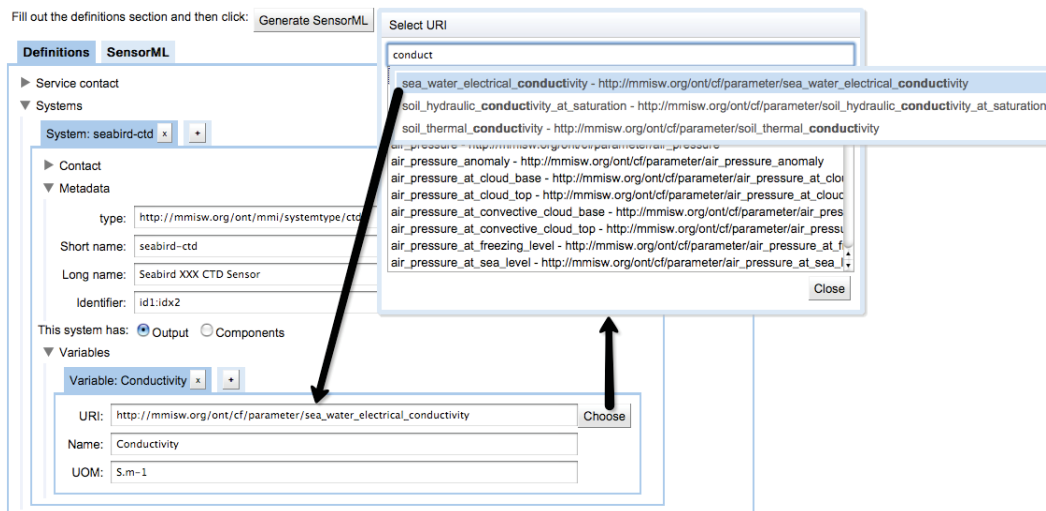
Fill out the definitions section and then click: Generate SensorML

Definitions SensorML

▶ Service contact
▼ Systems

System: seabird-ctd x +

▶ Contact
▼ Metadata

type: http://mmisw.org/ont/mmi/systemtype/ctd

Short name: seabird-ctd

Long name: Seabird XXX CTD Sensor

Identifier: id1:idx2

This system has: Output Components

▼ Variables

Variable: Conductivity x +

URI: http://mmisw.org/ont/cf/parameter/sea_water_electrical_conductivity Choose

Name: Conductivity

UOM: S.m-1

Select URI

conduct

sea_water_electrical_**conduct**ivity - http://mmisw.org/ont/cf/parameter/sea_water_electrical_**conduct**ivity
soil_hydraulic_**conduct**ivity_at_saturation - http://mmisw.org/ont/cf/parameter/soil_hydraulic_**conduct**ivity_at_saturation
soil_thermal_**conduct**ivity - http://mmisw.org/ont/cf/parameter/soil_thermal_**conduct**ivity

air_pressure - http://mmisw.org/ont/cf/parameter/air_pressure
air_pressure_anomaly - http://mmisw.org/ont/cf/parameter/air_pressure_anomaly
air_pressure_at_cloud_base - http://mmisw.org/ont/cf/parameter/air_pressure_at_clo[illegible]
air_pressure_at_cloud_top - http://mmisw.org/ont/cf/parameter/air_pressure_at_clou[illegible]
air_pressure_at_convective_cloud_base - http://mmisw.org/ont/cf/parameter/air_pres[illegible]
air_pressure_at_convective_cloud_top - http://mmisw.org/ont/cf/parameter/air_pressu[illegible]
air_pressure_at_freezing_level - http://mmisw.org/ont/cf/parameter/air_pressure_at_f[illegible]
air_pressure_at_sea_level - http://mmisw.org/ont/cf/parameter/air_pressure_at_sea_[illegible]

Close